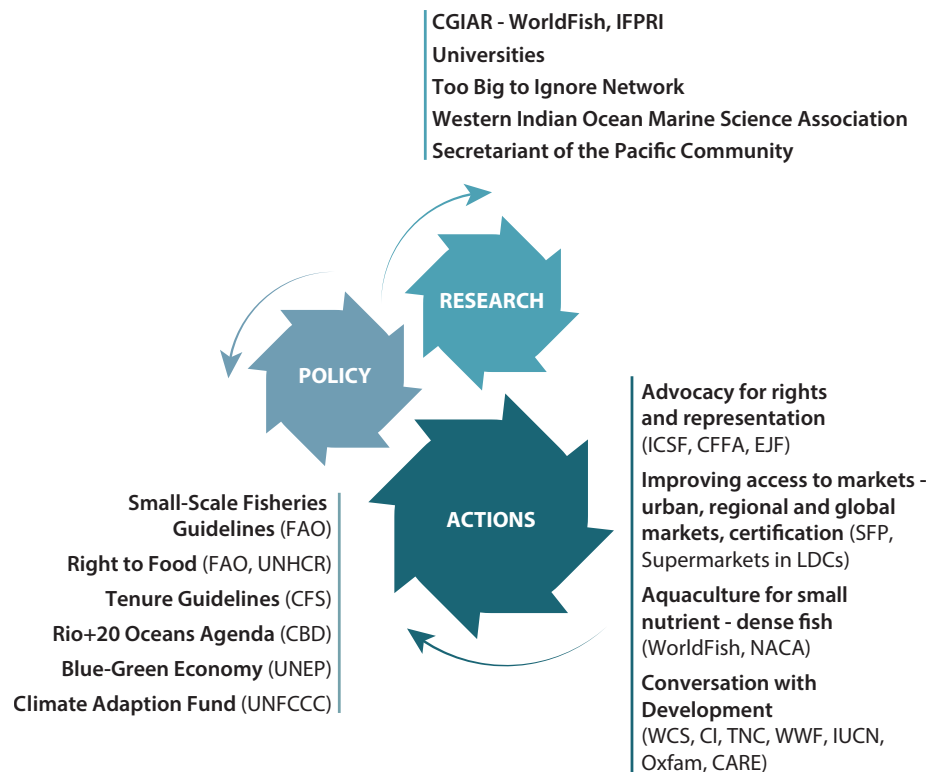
CGIAR - WorldFish, IFPRI
Universities
Too Big to Ignore Network
Western Indian Ocean Marine Science Association
Secretariant of the Pacific Community

RESEARCH

POLICY

ACTIONS

Advocacy for rights and representation (ICSF, CFFA, EJF)

Improving access to markets - urban, regional and global markets, certification (SFP, Supermarkets in LDCs)

Aquaculture for small nutrient - dense fish (WorldFish, NACA)

Conversation with Development (WCS, CI, TNC, WWF, IUCN, Oxfam, CARE)

Small-Scale Fisheries Guidelines (FAO)
Right to Food (FAO, UNHCR)
Tenure Guidelines (CFS)
Rio+20 Oceans Agenda (CBD)
Blue-Green Economy (UNEP)
Climate Adaption Fund (UNFCCC)